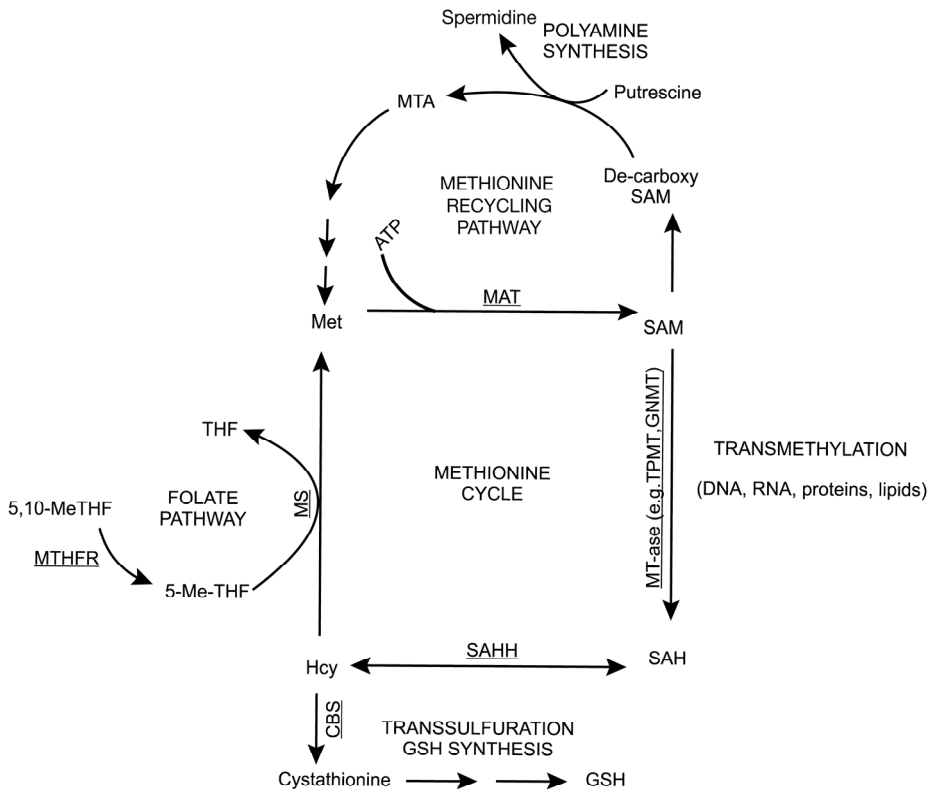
Spermidine
POLYAMINE SYNTHESIS
Putrescine
MTA
De-carboxy SAM
METHIONINE RECYCLING PATHWAY
ATP
MAT
Met
SAM
THF
MT-ase (e.g. TPMT, GNMT)
TRANSMETHYLATION
(DNA, RNA, proteins, lipids)
METHIONINE CYCLE
5,10-MeTHF
FOLATE PATHWAY
MS
MTHFR
5-Me-THF
Hcy
SAHH
SAH
CBS
TRANSSULFURATION GSH SYNTHESIS
Cystathionine
GSH